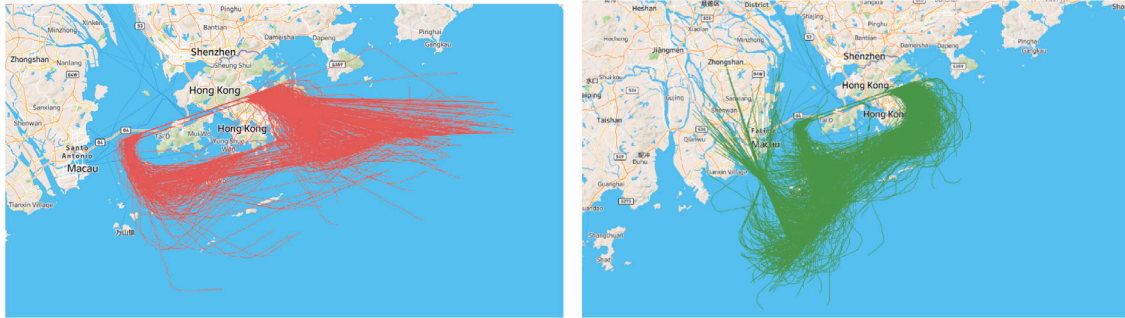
Pinghu
Kinken
Bantian
Minzhong
Shenzhen
Dameisha
Dapeng
Gangkau
Zhongshan
Nanlang
Sheung Shui
Sanxiang
Hong Kong
Shenwan
Tai O
Mui Wo
Hong Kong
Santo Antonio
Macau
Yung Shue Wan
Tianxin Village
万山镇

Heshan
District
Jiangmen
Shenzhen
Zhongshan
Hong Kong
Hong Kong
Taishan
Macau
Doumen
Guanghai
Shangchuan